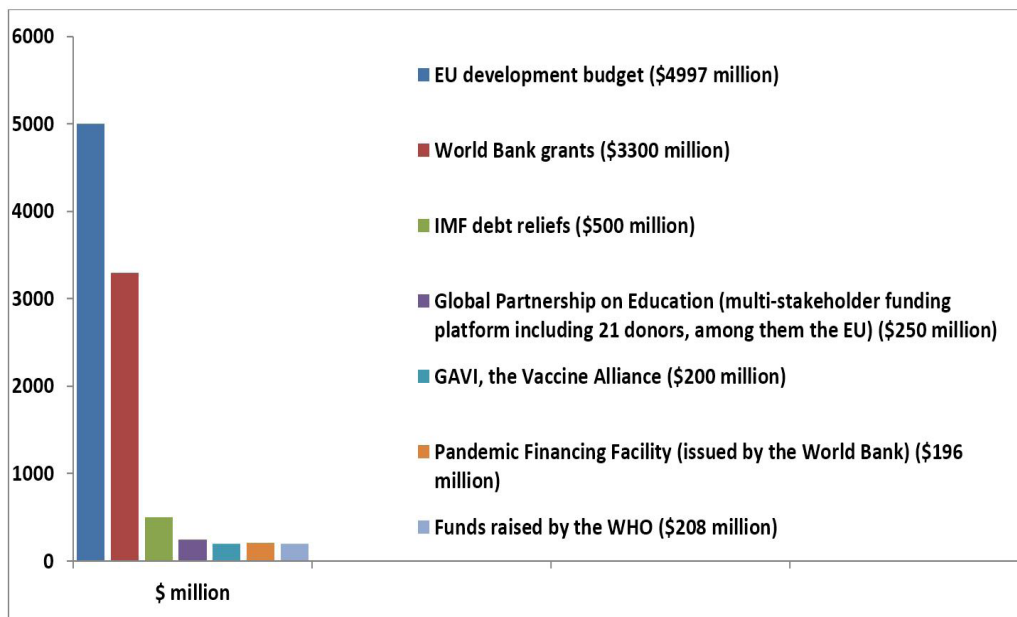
6000
5000
4000
3000
2000
1000
0

$ million

EU development budget ($4997 million)

World Bank grants ($3300 million)

IMF debt reliefs ($500 million)

Global Partnership on Education (multi-stakeholder funding platform including 21 donors, among them the EU) ($250 million)

GAVI, the Vaccine Alliance ($200 million)

Pandemic Financing Facility (issued by the World Bank) ($196 million)

Funds raised by the WHO ($208 million)